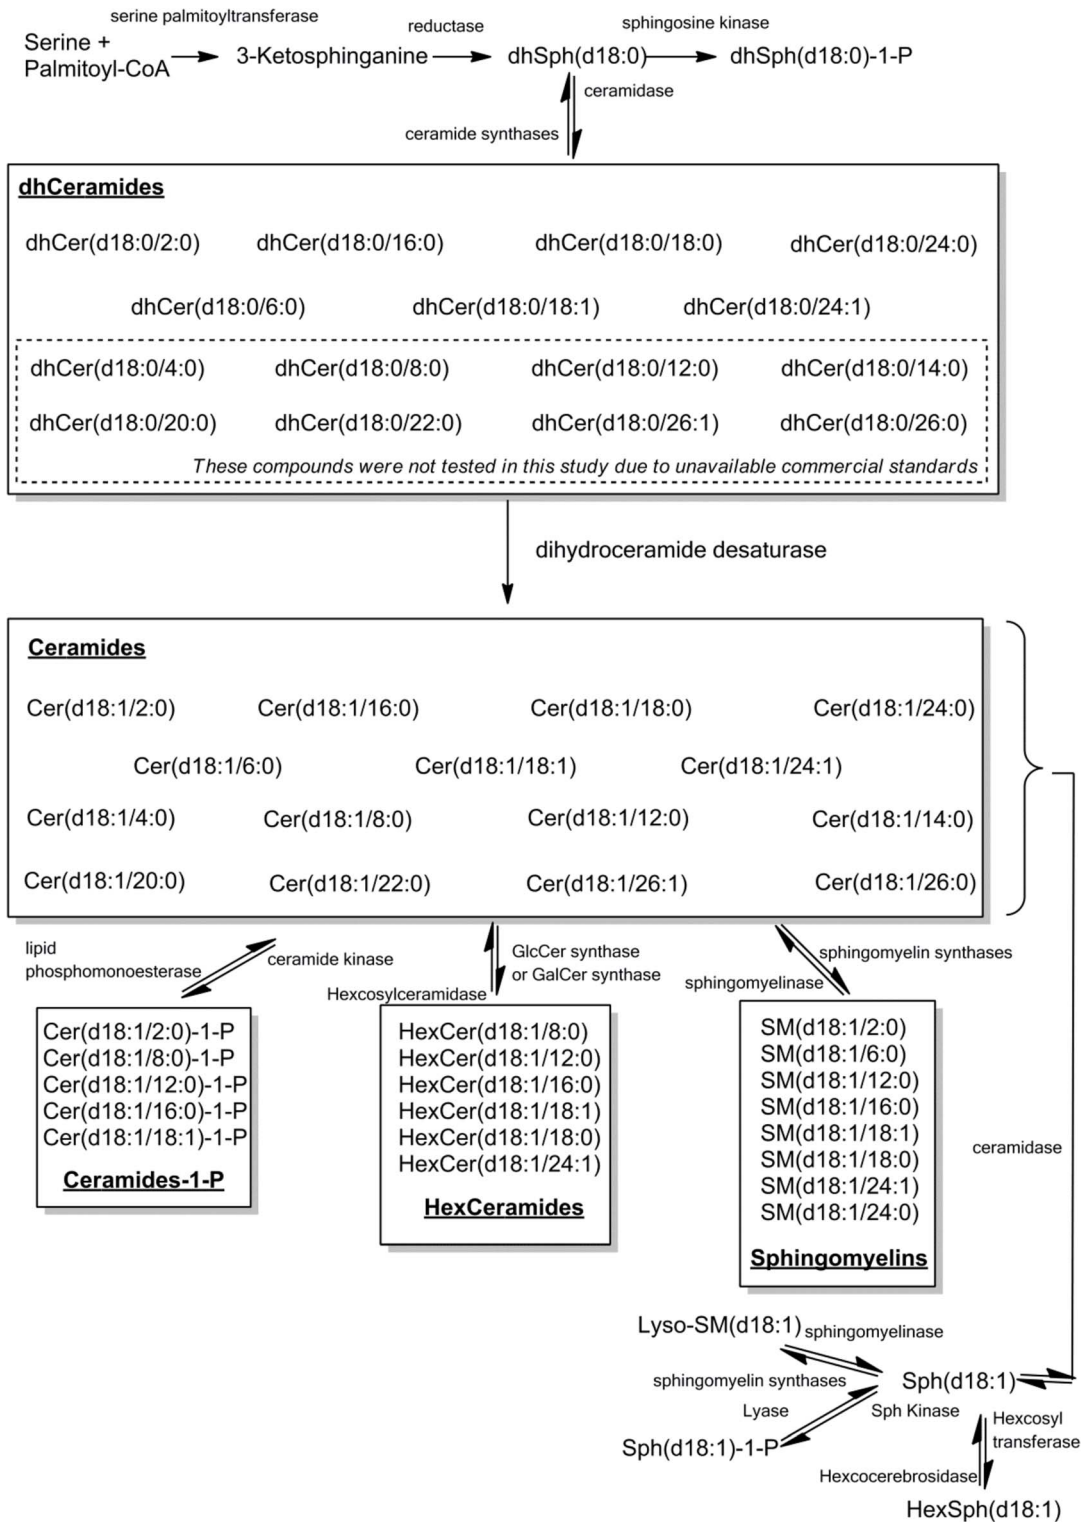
serine palmitoyltransferase

Serine + Palmitoyl-CoA → 3-Ketosphinganine

reductase

dhSph(d18:0)

sphingosine kinase

dhSph(d18:0)-1-P

ceramidase

ceramide synthases

dhCeramides

dhCer(d18:0/2:0) dhCer(d18:0/16:0) dhCer(d18:0/18:0) dhCer(d18:0/24:0)

dhCer(d18:0/6:0) dhCer(d18:0/18:1) dhCer(d18:0/24:1)

dhCer(d18:0/4:0) dhCer(d18:0/8:0) dhCer(d18:0/12:0) dhCer(d18:0/14:0)

dhCer(d18:0/20:0) dhCer(d18:0/22:0) dhCer(d18:0/26:1) dhCer(d18:0/26:0)

These compounds were not tested in this study due to unavailable commercial standards

dihydroceramide desaturase

Ceramides

Cer(d18:1/2:0) Cer(d18:1/16:0) Cer(d18:1/18:0) Cer(d18:1/24:0)

Cer(d18:1/6:0) Cer(d18:1/18:1) Cer(d18:1/24:1)

Cer(d18:1/4:0) Cer(d18:1/8:0) Cer(d18:1/12:0) Cer(d18:1/14:0)

Cer(d18:1/20:0) Cer(d18:1/22:0) Cer(d18:1/26:1) Cer(d18:1/26:0)

lipid phosphomonoesterase

ceramide kinase

Hexcosylceramidase

GlcCer synthase or GalCer synthase

sphingomyelinase

sphingomyelin synthases

Cer(d18:1/2:0)-1-P
Cer(d18:1/8:0)-1-P
Cer(d18:1/12:0)-1-P
Cer(d18:1/16:0)-1-P
Cer(d18:1/18:1)-1-P

Ceramides-1-P

HexCer(d18:1/8:0)
HexCer(d18:1/12:0)
HexCer(d18:1/16:0)
HexCer(d18:1/18:1)
HexCer(d18:1/18:0)
HexCer(d18:1/24:1)

HexCeramides

SM(d18:1/2:0)
SM(d18:1/6:0)
SM(d18:1/12:0)
SM(d18:1/16:0)
SM(d18:1/18:1)
SM(d18:1/18:0)
SM(d18:1/24:1)
SM(d18:1/24:0)

Sphingomyelins

ceramidase

Lyso-SM(d18:1) sphingomyelinase

sphingomyelin synthases

Sph(d18:1)

Lyase

Sph Kinase

Hexcosyl transferase

Sph(d18:1)-1-P

Hexcocerebrosidase

HexSph(d18:1)